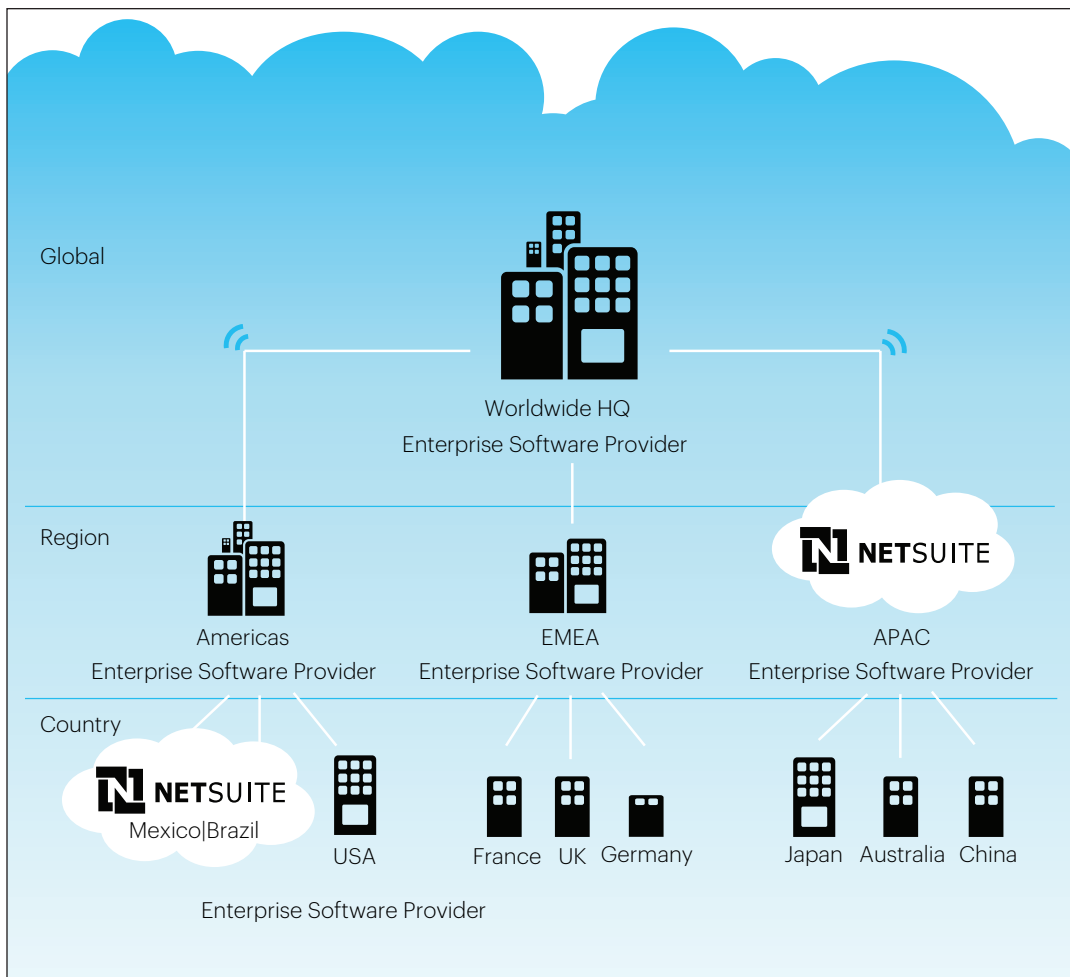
Global

Worldwide HQ
Enterprise Software Provider

Region

Americas
Enterprise Software Provider

EMEA
Enterprise Software Provider

NETSUITE

APAC
Enterprise Software Provider

Country

NETSUITE
Mexico|Brazil

USA

France UK Germany

Japan Australia China

Enterprise Software Provider